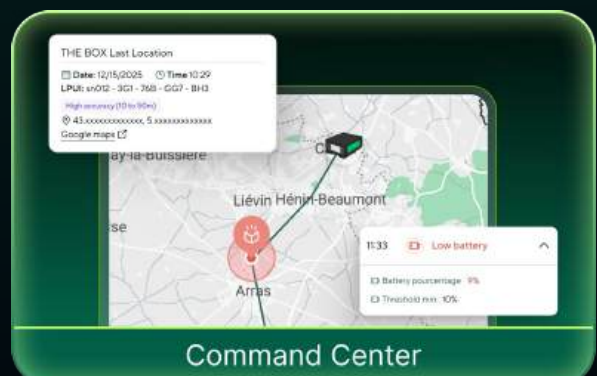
THE BOX Last Location

Date: 12/15/2025 Time 10:29
LPUI: sn012 - 3G1 - 768 - GG7 - 8H3
High accuracy (10 to 90m)
43.xxxxxxxxxxxx, 5.xxxxxxxxxxxx
Google maps

ay-la-Buissière
C
Liévin Hénin-Beaumont
se
Arras

11:33 Low battery
Battery pourcentage 9%
Threshold min 10%

Command Center